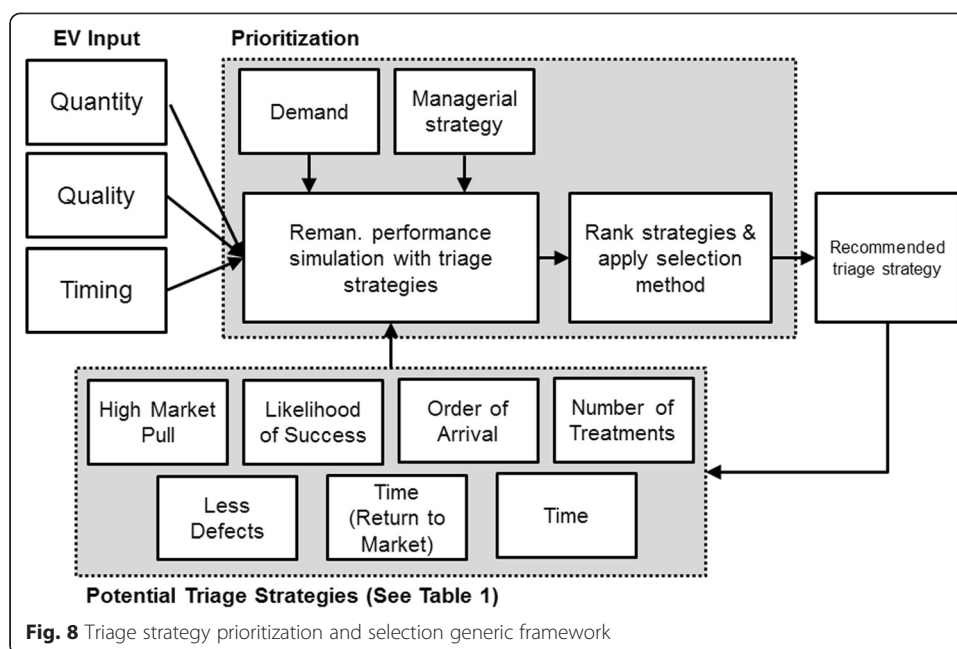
EV Input

Quantity

Quality

Timing

Prioritization

Demand

Managerial strategy

Reman. performance simulation with triage strategies

Rank strategies & apply selection method

Recommended triage strategy

High Market Pull

Likelihood of Success

Order of Arrival

Number of Treatments

Less Defects

Time (Return to Market)

Time

Potential Triage Strategies (See Table 1)

Fig. 8 Triage strategy prioritization and selection generic framework